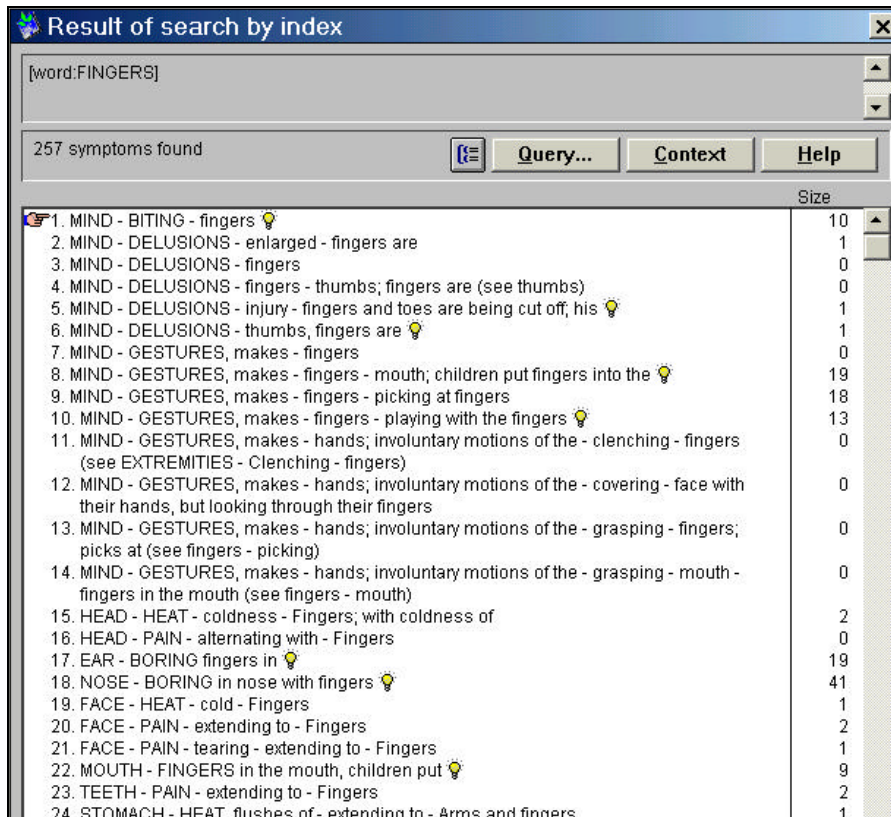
Result of search by index

[word:FINGERS]

257 symptoms found

Query... Context Help

Size

| | Size |
|---|---|
| 1. MIND - BITING - fingers | 10 |
| 2. MIND - DELUSIONS - enlarged - fingers are | 1 |
| 3. MIND - DELUSIONS - fingers | 0 |
| 4. MIND - DELUSIONS - fingers - thumbs; fingers are (see thumbs) | 0 |
| 5. MIND - DELUSIONS - injury - fingers and toes are being cut off; his | 1 |
| 6. MIND - DELUSIONS - thumbs, fingers are | 1 |
| 7. MIND - GESTURES, makes - fingers | 0 |
| 8. MIND - GESTURES, makes - fingers - mouth; children put fingers into the | 19 |
| 9. MIND - GESTURES, makes - fingers - picking at fingers | 18 |
| 10. MIND - GESTURES, makes - fingers - playing with the fingers | 13 |
| 11. MIND - GESTURES, makes - hands; involuntary motions of the - clenching - fingers (see EXTREMITIES - Clenching - fingers) | 0 |
| 12. MIND - GESTURES, makes - hands; involuntary motions of the - covering - face with their hands, but looking through their fingers | 0 |
| 13. MIND - GESTURES, makes - hands; involuntary motions of the - grasping - fingers; picks at (see fingers - picking) | 0 |
| 14. MIND - GESTURES, makes - hands; involuntary motions of the - grasping - mouth - fingers in the mouth (see fingers - mouth) | 0 |
| 15. HEAD - HEAT - coldness - Fingers; with coldness of | 2 |
| 16. HEAD - PAIN - alternating with - Fingers | 0 |
| 17. EAR - BORING fingers in | 19 |
| 18. NOSE - BORING in nose with fingers | 41 |
| 19. FACE - HEAT - cold - Fingers | 1 |
| 20. FACE - PAIN - extending to - Fingers | 2 |
| 21. FACE - PAIN - tearing - extending to - Fingers | 1 |
| 22. MOUTH - FINGERS in the mouth, children put | 9 |
| 23. TEETH - PAIN - extending to - Fingers | 2 |
| 24. STOMACH - HEAT, flushes of - extending to - Arms and fingers | 1 |